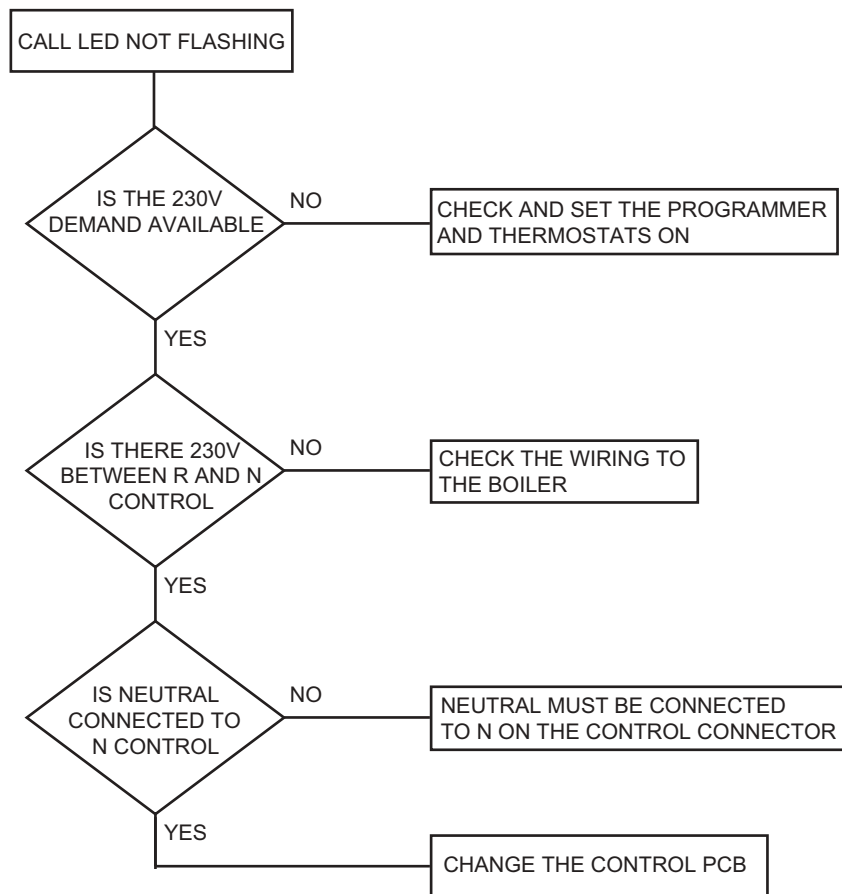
CALL LED NOT FLASHING

IS THE 230V DEMAND AVAILABLE

NO

CHECK AND SET THE PROGRAMMER AND THERMOSTATS ON

YES

IS THERE 230V BETWEEN R AND N CONTROL

NO

CHECK THE WIRING TO THE BOILER

YES

IS NEUTRAL CONNECTED TO N CONTROL

NO

NEUTRAL MUST BE CONNECTED TO N ON THE CONTROL CONNECTOR

YES

CHANGE THE CONTROL PCB